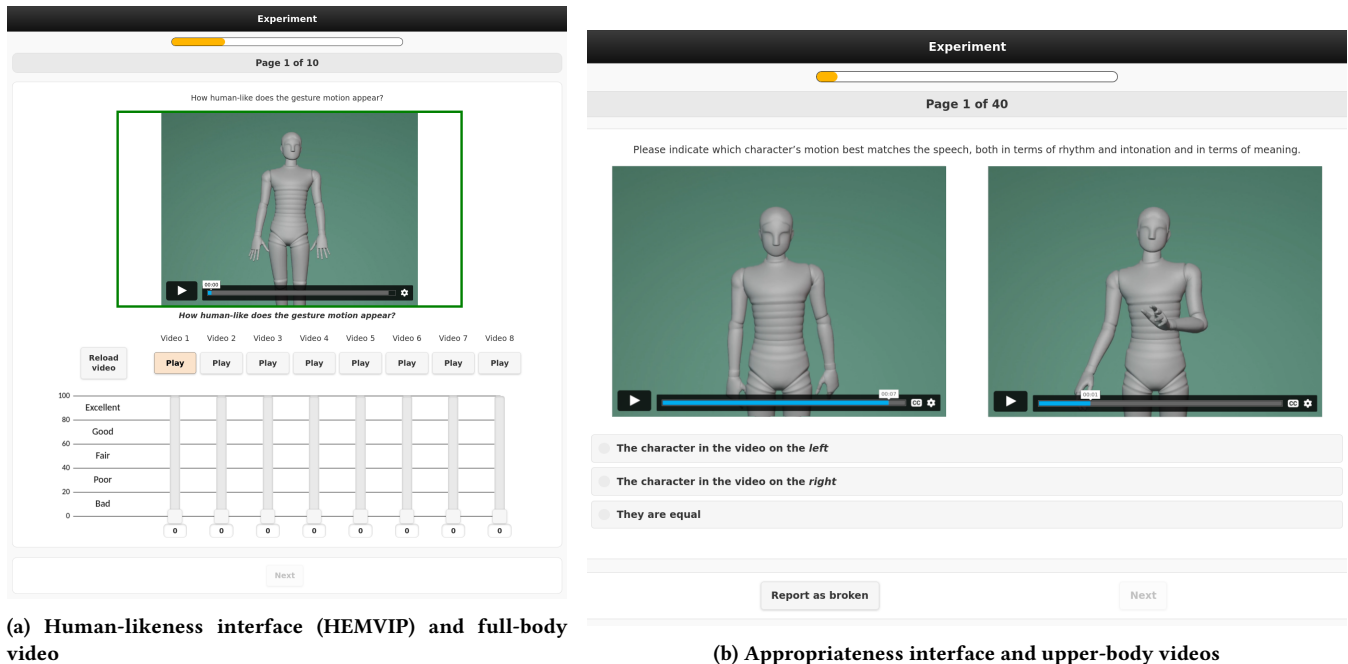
Experiment

Page 1 of 10

How human-like does the gesture motion appear?

00:00

How human-like does the gesture motion appear?

Reload video

| Video 1 | Video 2 | Video 3 | Video 4 | Video 5 | Video 6 | Video 7 | Video 8 |
|---|---|---|---|---|---|---|---|
| Play | Play | Play | Play | Play | Play | Play | Play |

100
Excellent
80
Good
60
Fair
40
Poor
20
Bad
0

0 0 0 0 0 0 0 0

Next

(a) Human-likeness interface (HEMVIP) and full-body video

Experiment

Page 1 of 40

Please indicate which character's motion best matches the speech, both in terms of rhythm and intonation and in terms of meaning.

00:07

00:03

The character in the video on the *left*

The character in the video on the *right*

They are equal

Report as broken

Next

(b) Appropriateness interface and upper-body videos